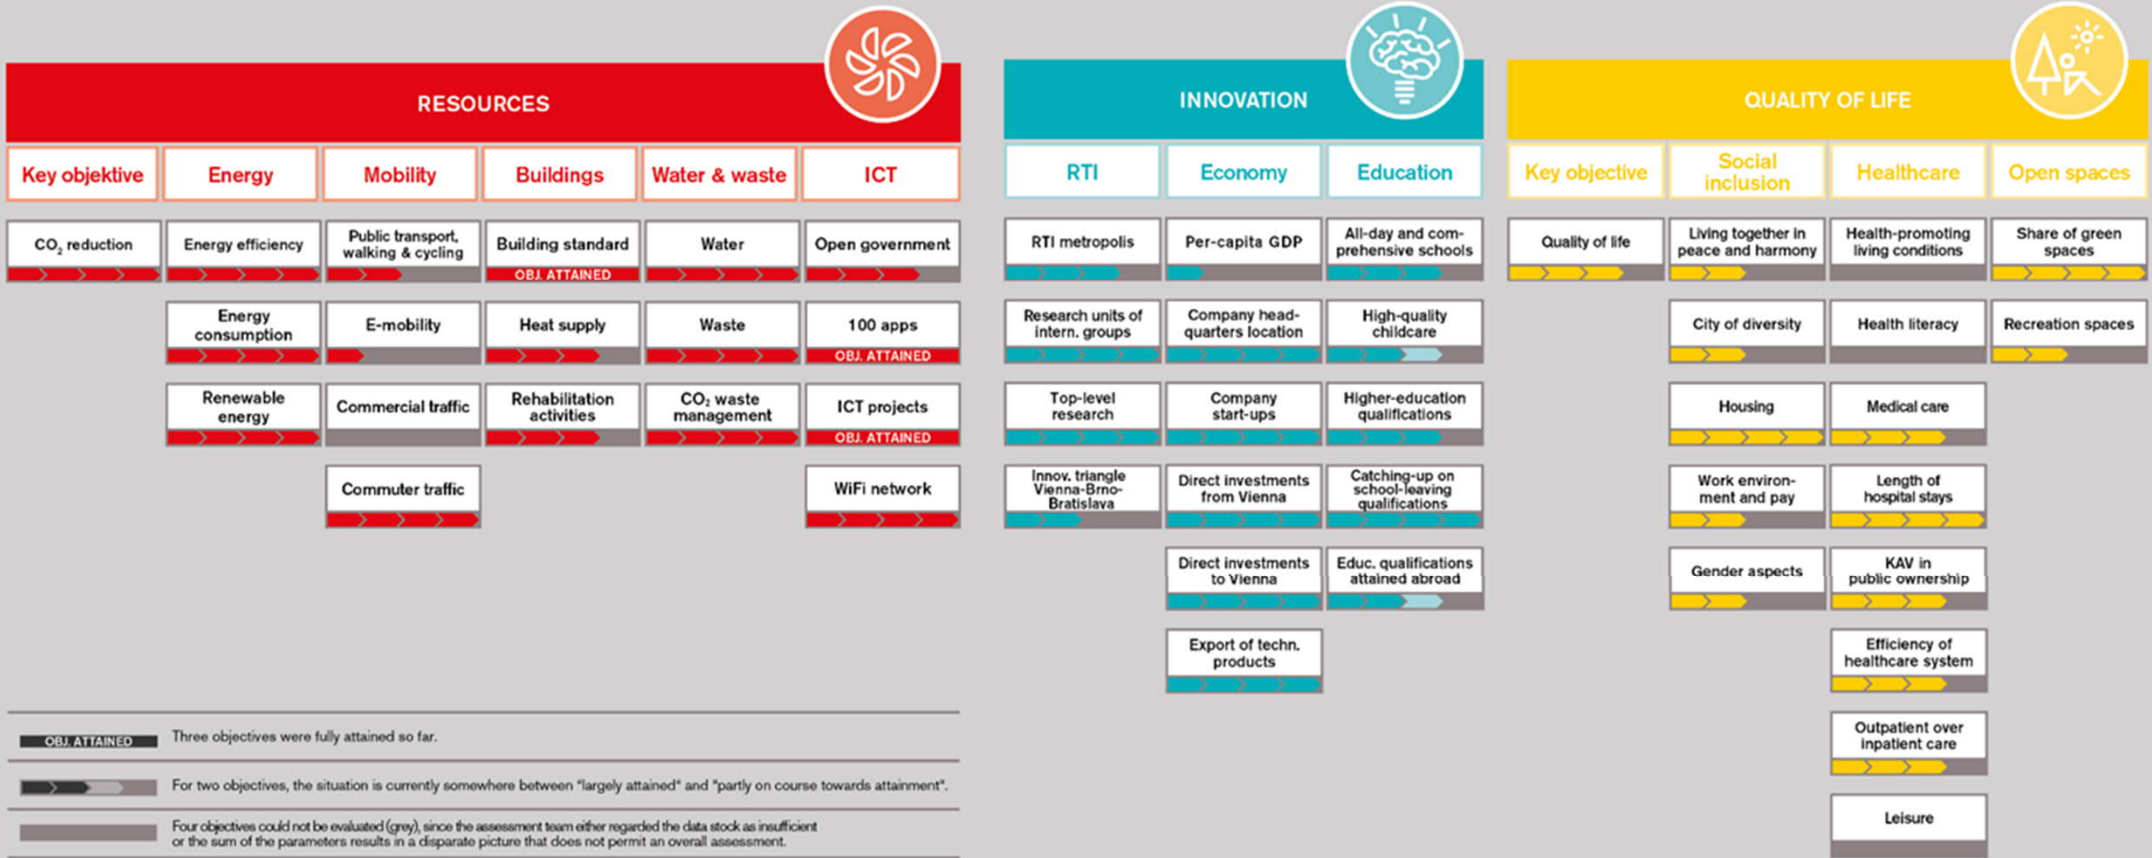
RESOURCES

Key objektive | Energy | Mobility | Buildings | Water & waste | ICT

$CO_2$ reduction

Energy efficiency

Energy consumption

Renewable energy

Public transport, walking & cycling

E-mobility

Commercial traffic

Commuter traffic

Building standard
OBJ. ATTAINED

Heat supply

Rehabilitation activities

Water

Waste

$CO_2$ waste management

Open government

100 apps
OBJ. ATTAINED

ICT projects
OBJ. ATTAINED

WiFi network

INNOVATION

RTI | Economy | Education

RTI metropolis

Research units of intern. groups

Top-level research

Innov. triangle Vienna-Brno-Bratislava

Per-capita GDP

Company headquarters location

Company start-ups

Direct investments from Vienna

Direct investments to Vienna

Export of techn. products

All-day and comprehensive schools

High-quality childcare

Higher-education qualifications

Catching-up on school-leaving qualifications

Educ. qualifications attained abroad

QUALITY OF LIFE

Key objective | Social inclusion | Healthcare | Open spaces

Quality of life

Living together in peace and harmony

City of diversity

Housing

Work environment and pay

Gender aspects

Health-promoting living conditions

Health literacy

Medical care

Length of hospital stays

KAV in public ownership

Efficiency of healthcare system

Outpatient over inpatient care

Leisure

Share of green spaces

Recreation spaces

OBJ. ATTAINED Three objectives were fully attained so far.

For two objectives, the situation is currently somewhere between "largely attained" and "partly on course towards attainment".

Four objectives could not be evaluated (grey), since the assessment team either regarded the data stock as insufficient or the sum of the parameters results in a disparate picture that does not permit an overall assessment.